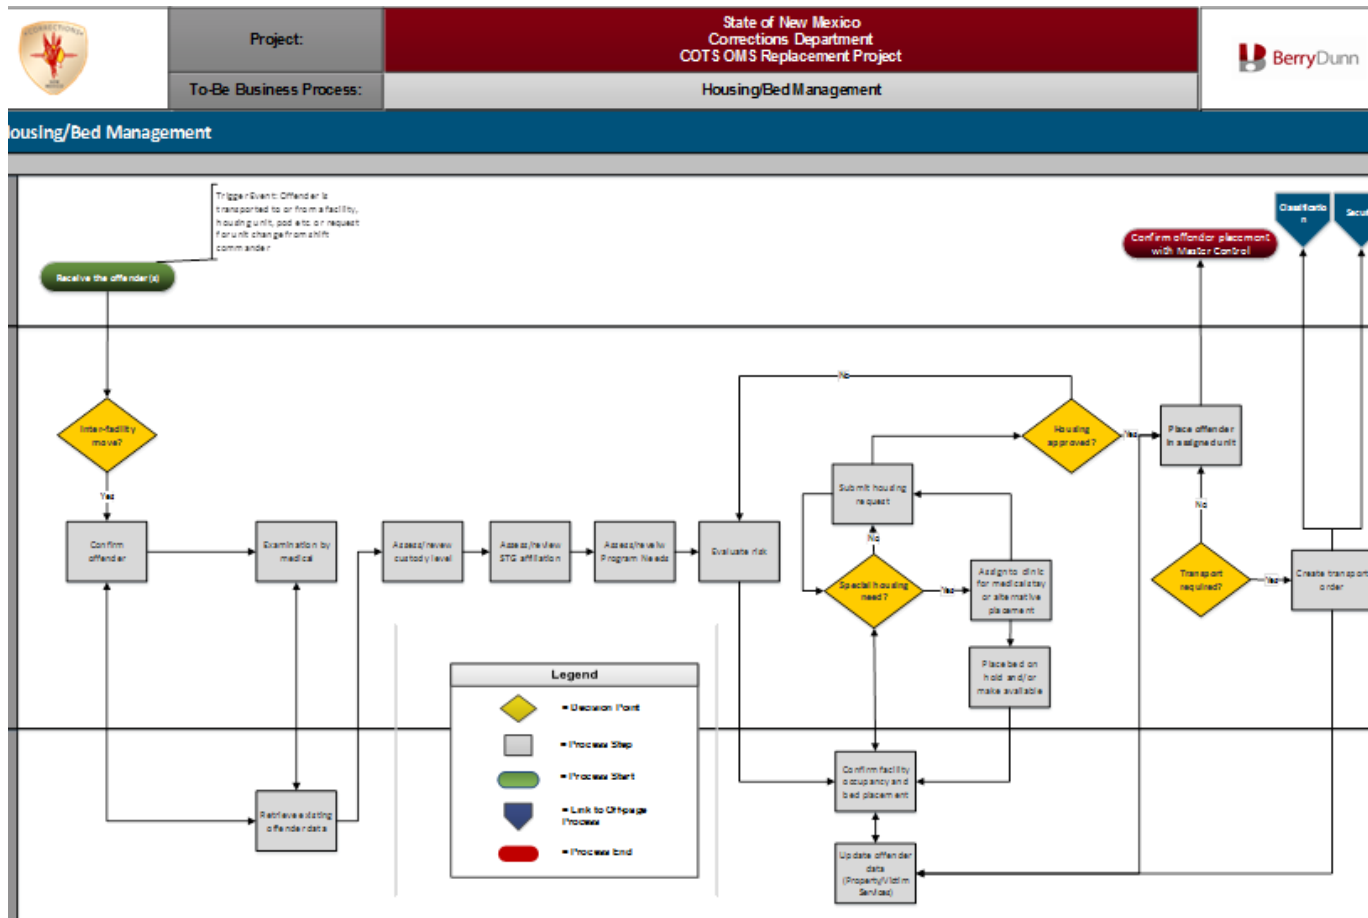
Project:

State of New Mexico
Corrections Department
COTS OMS Replacement Project

BerryDunn

To-Be Business Process:

Housing/Bed Management

lousing/Bed Management

Trigger Event: Offender is transported to or from a facility, housing unit, pod etc or request for unit change from shift commander

Receive the offender(s)

Inter-facility move?

Yes

Confirm offender

Examination by medical

Assess/review custody level

Assess/review STG affiliation

Assess/review Program Needs

Evaluate risk

No

Submit housing request

Housing approved?

Yes

Place offender in assigned unit

Confirm offender placement with Master Control

Classification

Secu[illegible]

No

No

Special housing need?

Yes

Assign to clinic for medical stay or alternative placement

Transport required?

Yes

Create transport order

Place bed on hold and/or make available

Legend

= Decision Point

= Process Step

= Process Start

= Link to Off-page Process

= Process End

Confirm facility occupancy and bed placement

Retrieve existing offender data

Update offender data (Property/Victim Services)